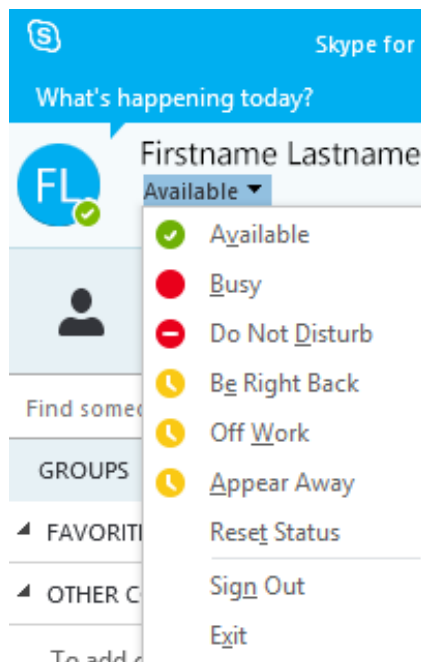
Skype for

What's happening today?

FL

Firstname Lastname

Available

Available

Busy

Do Not Disturb

Be Right Back

Off Work

Appear Away

Reset Status

Sign Out

Exit

Find someo

GROUPS

FAVORITI

OTHER C

To add c